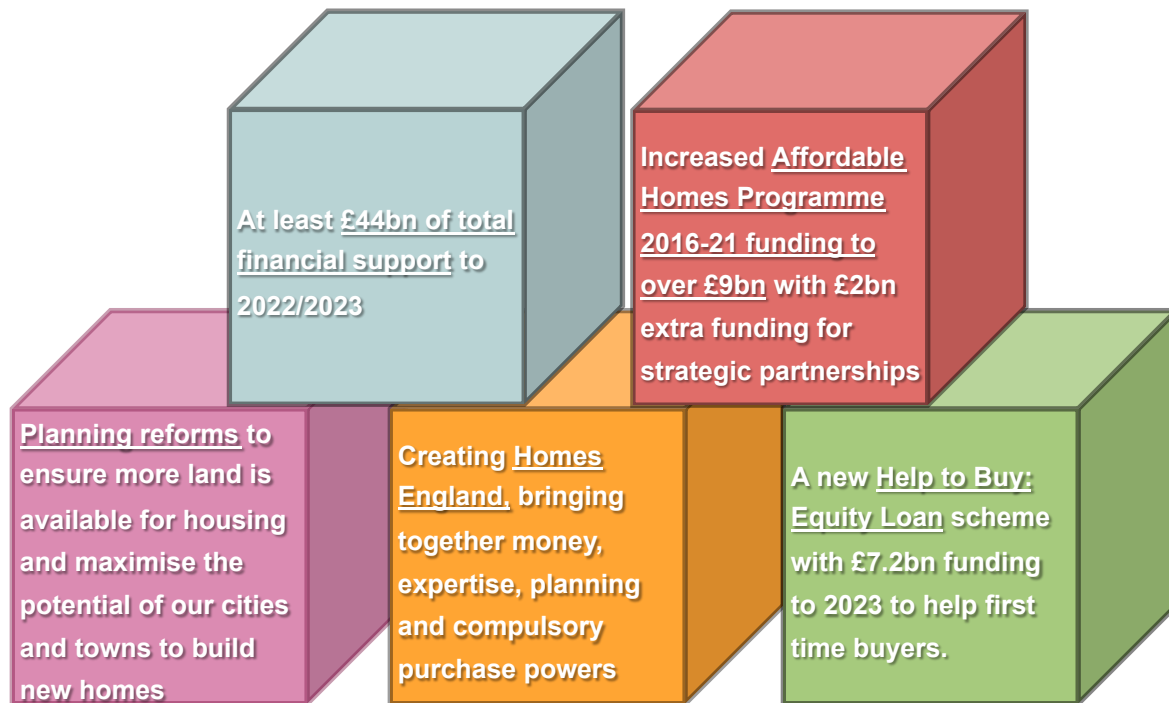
At least £44bn of total financial support to 2022/2023

Increased Affordable Homes Programme 2016-21 funding to over £9bn with £2bn extra funding for strategic partnerships

Planning reforms to ensure more land is available for housing and maximise the potential of our cities and towns to build new homes

Creating Homes England, bringing together money, expertise, planning and compulsory purchase powers

A new Help to Buy: Equity Loan scheme with £7.2bn funding to 2023 to help first time buyers.